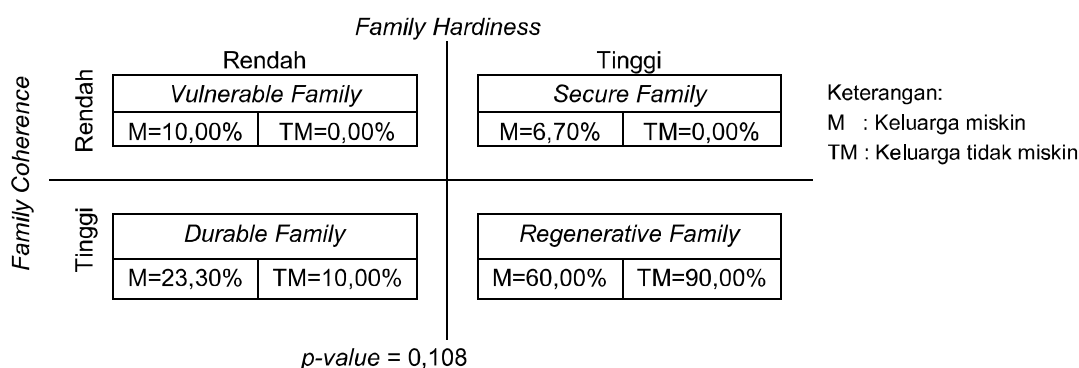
Family Hardiness

Rendah

Tinggi

Family Coherence

Rendah

Vulnerable Family

M=10,00% | TM=0,00%

Secure Family

M=6,70% | TM=0,00%

Tinggi

Durable Family

M=23,30% | TM=10,00%

Regenerative Family

M=60,00% | TM=90,00%

p-value = 0,108

Keterangan:
M : Keluarga miskin
TM : Keluarga tidak miskin